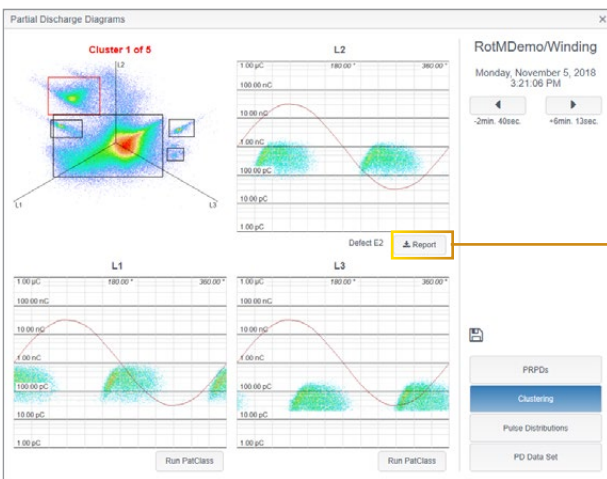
Partial Discharge Diagrams

Cluster 1 of 5

L2

L1

L3

L2

1.00 µC 180.00 ° 360.00 °

100.00 nC

10.00 nC

1.00 nC

100.00 pC

10.00 pC

1.00 pC

Defect E2

Report

L1

1.00 µC 180.00 ° 360.00 °

100.00 nC

10.00 nC

1.00 nC

100.00 pC

10.00 pC

1.00 pC

Run PatClass

L3

1.00 µC 180.00 ° 360.00 °

100.00 nC

10.00 nC

1.00 nC

100.00 pC

10.00 pC

1.00 pC

Run PatClass

RotMDemo/Winding

Monday, November 5, 2018 3:21:06 PM

-2min. 40sec.

+6min. 13sec.

PRPDs

Clustering

Pulse Distributions

PD Data Set